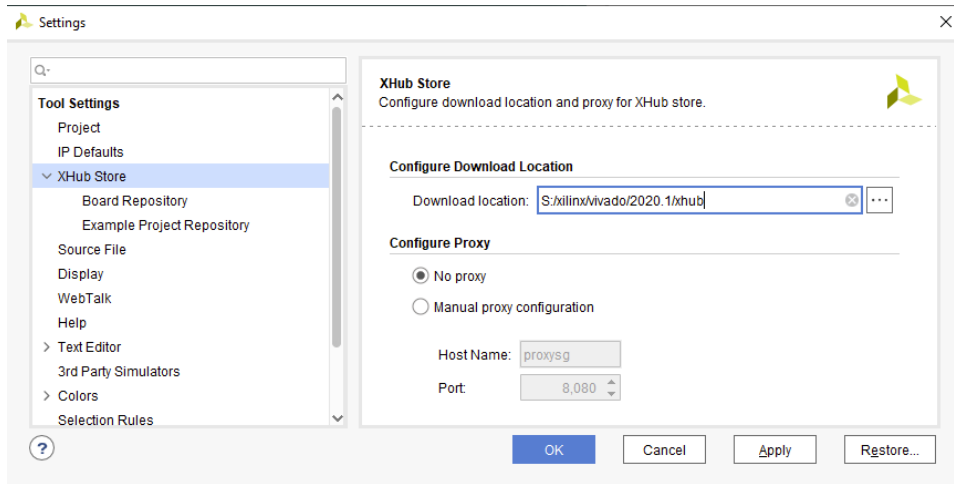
Settings

Q-

Tool Settings
Project
IP Defaults
XHub Store
Board Repository
Example Project Repository
Source File
Display
WebTalk
Help
Text Editor
3rd Party Simulators
Colors
Selection Rules

XHub Store
Configure download location and proxy for XHub store.

Configure Download Location
Download location: S:/xilinx/vivado/2020.1/xhub ...

Configure Proxy
No proxy
Manual proxy configuration
Host Name: proxysg
Port: 8,080

?
OK
Cancel
Apply
Restore...